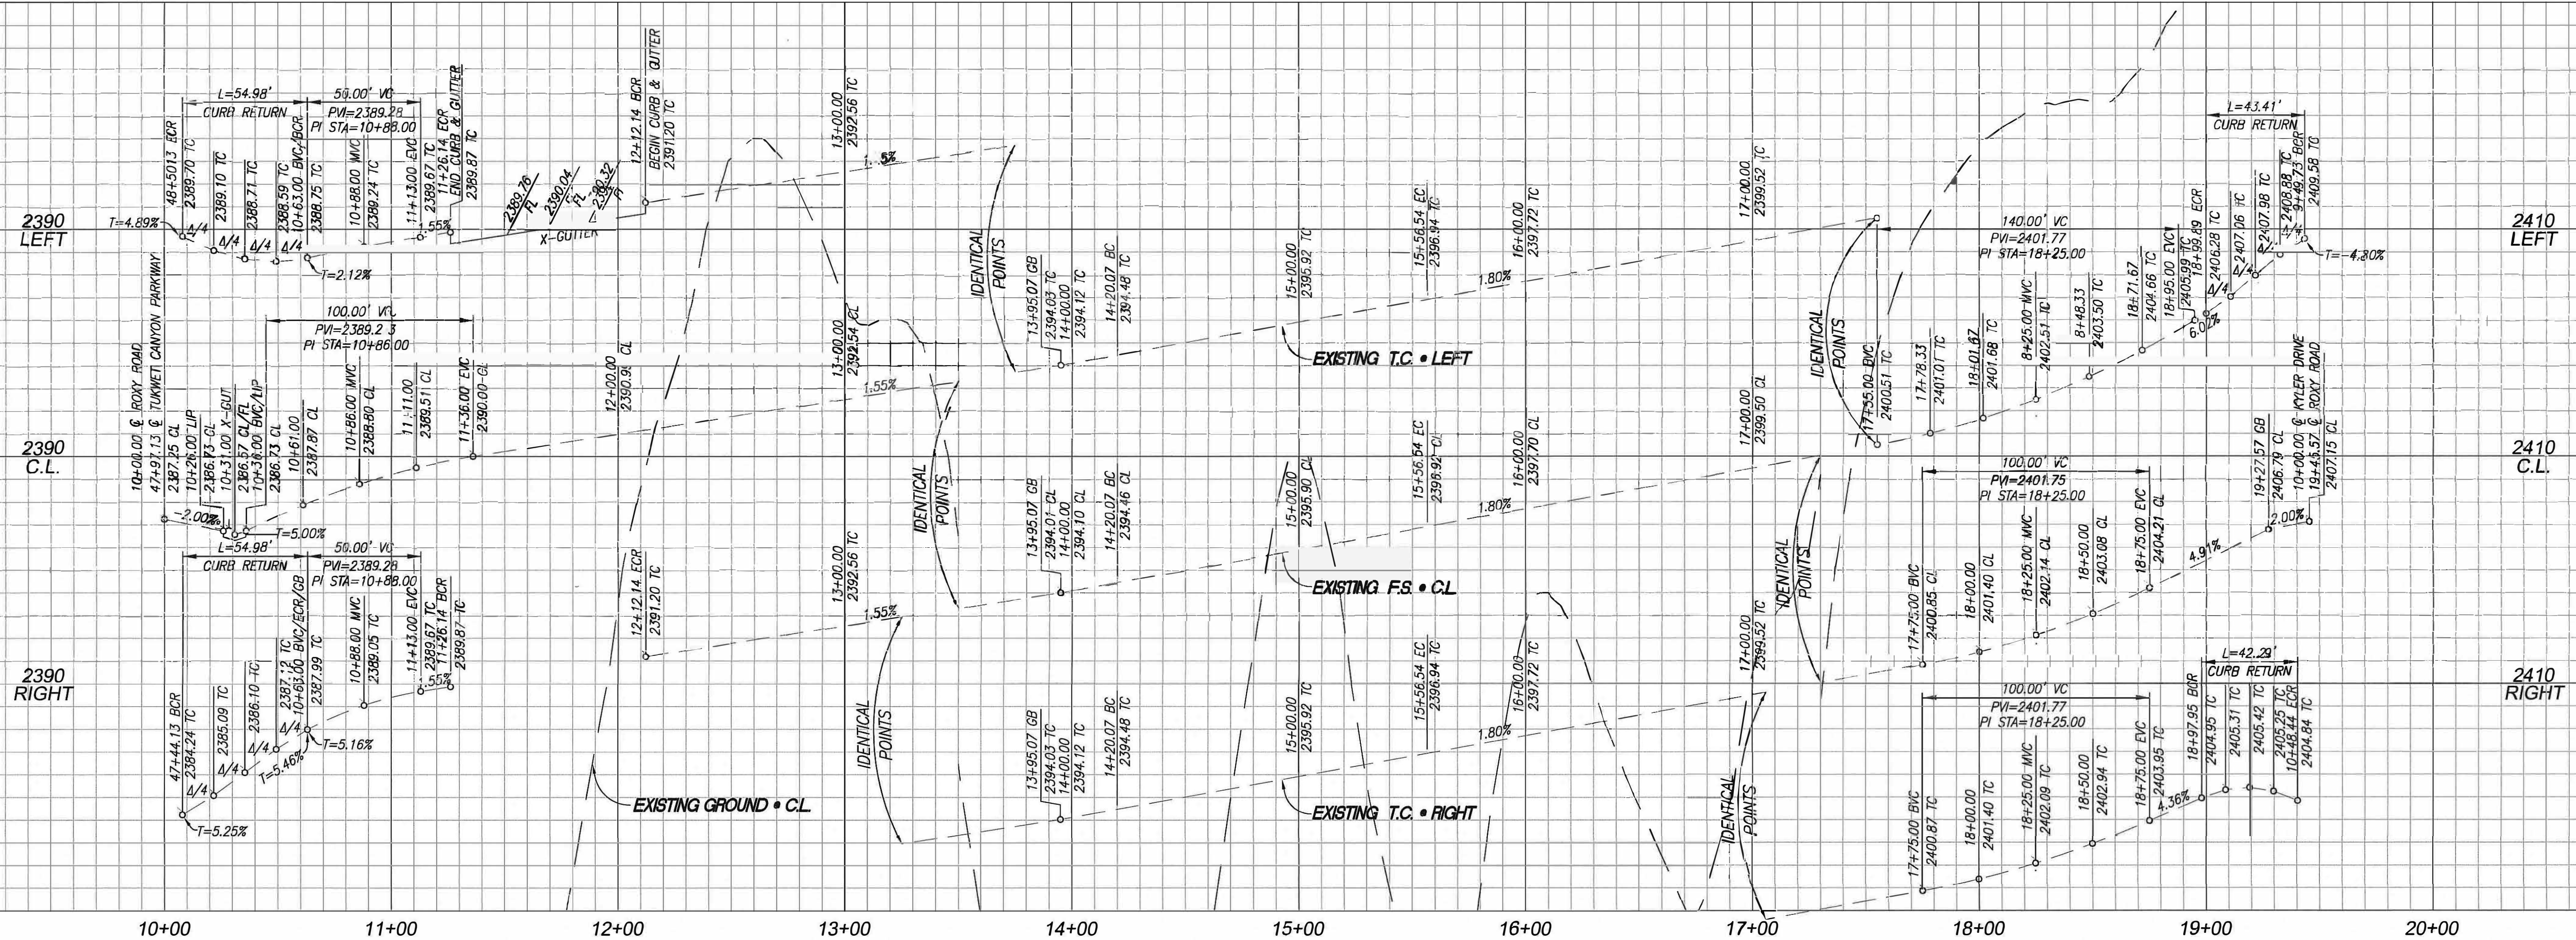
2390
LEFT

2390
C.L.

2390
RIGHT

2410
LEFT

2410
C.L.

2410
RIGHT

L=54.98'
CURB RETURN
50.00' VC
PVI=2389.28
PI STA=10+88.00
T=4.89%
48+50.13 ECR
2389.70 TC
2389.10 TC
2388.71 TC
2388.59 TC
10+63.00 BVC/BCR
2388.75 TC
10+88.00 MVC
2389.24 TC
11+13.00 EVC
2389.67 TC
11+26.14 ECR
END CURB & GUTTER
2389.87 TC
.55%
4/4
4/4
4/4
4/4
T=2.12%
2389.76 FL
2390.04 FL
2390.32 FL
X-GUTTER
12+12.14 BCR
BEGIN CURB & GUTTER
2391.20 TC
13+00.00
2392.56 TC
1.55%

100.00' VC
PVI=2389.23
PI STA=10+86.00
10+00.00 ℄ ROXY ROAD
47+97.13 ℄ TUKWET CANYON PARKWAY
2387.25 CL
10+26.00 LIP
2386.73 CL
10+31.00 X-GUT
2386.57 CL/FL
10+36.00 BVC/LIP
2386.73 CL
10+61.00
2387.87 CL
10+86.00 MVC
2388.80 CL
11+11.00
2389.51 CL
11+36.00 EVC
2390.00 CL
-2.00%
T=5.00%
12+00.00
2390.96 CL
13+00.00
2392.54 CL
1.55%

L=54.98'
CURB RETURN
50.00' VC
PVI=2389.28
PI STA=10+88.00
47+44.13 BCR
2384.24 TC
2385.09 TC
2386.10 TC
2387.12 TC
10+63.00 BVC/ECR/GB
2387.99 TC
10+88.00 MVC
2389.05 TC
11+13.00 EVC
2389.67 TC
11+26.14 BCR
2389.87 TC
.55%
4/4
4/4
4/4
4/4
T=5.46%
T=5.16%
T=5.25%
12+12.14 ECR
2391.20 TC
13+00.00
2392.56 TC
1.55%
EXISTING GROUND • C.L.

IDENTICAL POINTS
13+95.07 GB
2394.03 TC
14+00.00
2394.12 TC
14+20.07 BC
2394.48 TC
IDENTICAL POINTS
13+95.07 GB
2394.01 CL
14+00.00
2394.10 CL
14+20.07 BC
2394.46 CL
IDENTICAL POINTS
13+95.07 GB
2394.03 TC
14+00.00
2394.12 TC
14+20.07 BC
2394.48 TC

15+00.00
2395.92 TC
15+56.54 EC
2396.94 TC
16+00.00
2397.72 TC
1.80%
EXISTING T.C. • LEFT
15+00.00
2395.90 CL
15+56.54 EC
2396.92 CL
16+00.00
2397.70 CL
1.80%
EXISTING F.S. • C.L.
15+00.00
2395.92 TC
15+56.54 EC
2396.94 TC
16+00.00
2397.72 TC
1.80%
EXISTING T.C. • RIGHT

17+00.00
2399.52 TC
17+00.00
2399.50 CL
17+00.00
2399.52 TC
IDENTICAL POINTS
IDENTICAL POINTS
IDENTICAL POINTS

L=43.41'
CURB RETURN
140.00' VC
PVI=2401.77
PI STA=18+25.00
17+55.00 BVC
2400.51 TC
17+78.33
2401.01 TC
18+01.67
2401.68 TC
18+25.00 MVC
2402.51 TC
18+48.33
2403.50 TC
18+71.67
2404.66 TC
18+95.00 EVC
2405.99 TC
18+99.89 ECR
2406.28 TC
2407.26 TC
2407.98 TC
2408.88 TC
19+49.73 BCR
2409.58 TC
4/4
4/4
4/4
6.02%
T=-4.80%

100.00' VC
PVI=2401.75
PI STA=18+25.00
17+75.00 BVC
2400.85 CL
18+00.00
2401.40 CL
18+25.00 MVC
2402.14 CL
18+50.00
2403.08 CL
18+75.00 EVC
2404.21 CL
4.91%
19+27.57 GB
2406.79 CL
10+00.00 ℄ KYLER DRIVE
19+45.57 ℄ ROXY ROAD
2407.15 CL
2.00%

L=42.29'
CURB RETURN
100.00' VC
PVI=2401.77
PI STA=18+25.00
17+75.00 BVC
2400.87 TC
18+00.00
2401.40 TC
18+25.00 MVC
2402.09 TC
18+50.00
2402.94 TC
18+75.00 EVC
2403.95 TC
18+97.95 BCR
2404.95 TC
2405.31 TC
2405.42 TC
2405.25 TC
10+48.44 ECR
2404.84 TC
4.36%

10+00
11+00
12+00
13+00
14+00
15+00
16+00
17+00
18+00
19+00
20+00